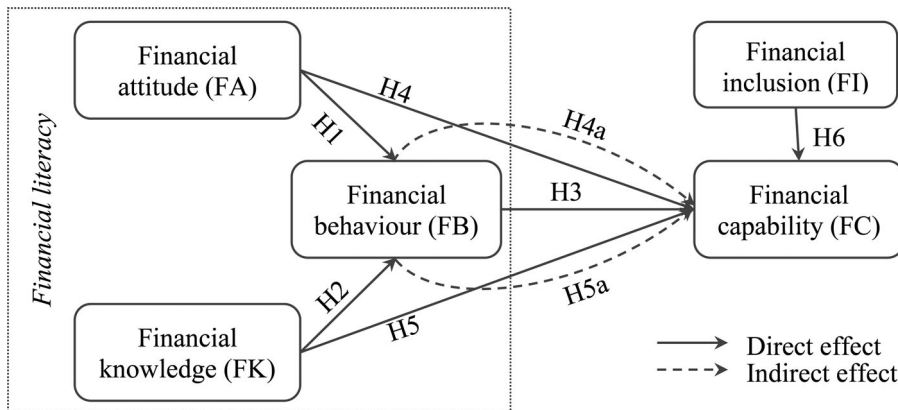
Financial literacy

Financial attitude (FA)

H4

H1

H4a

Financial inclusion (FI)

H6

Financial behaviour (FB)

H3

Financial capability (FC)

H2

H5

H5a

Financial knowledge (FK)

Direct effect
Indirect effect